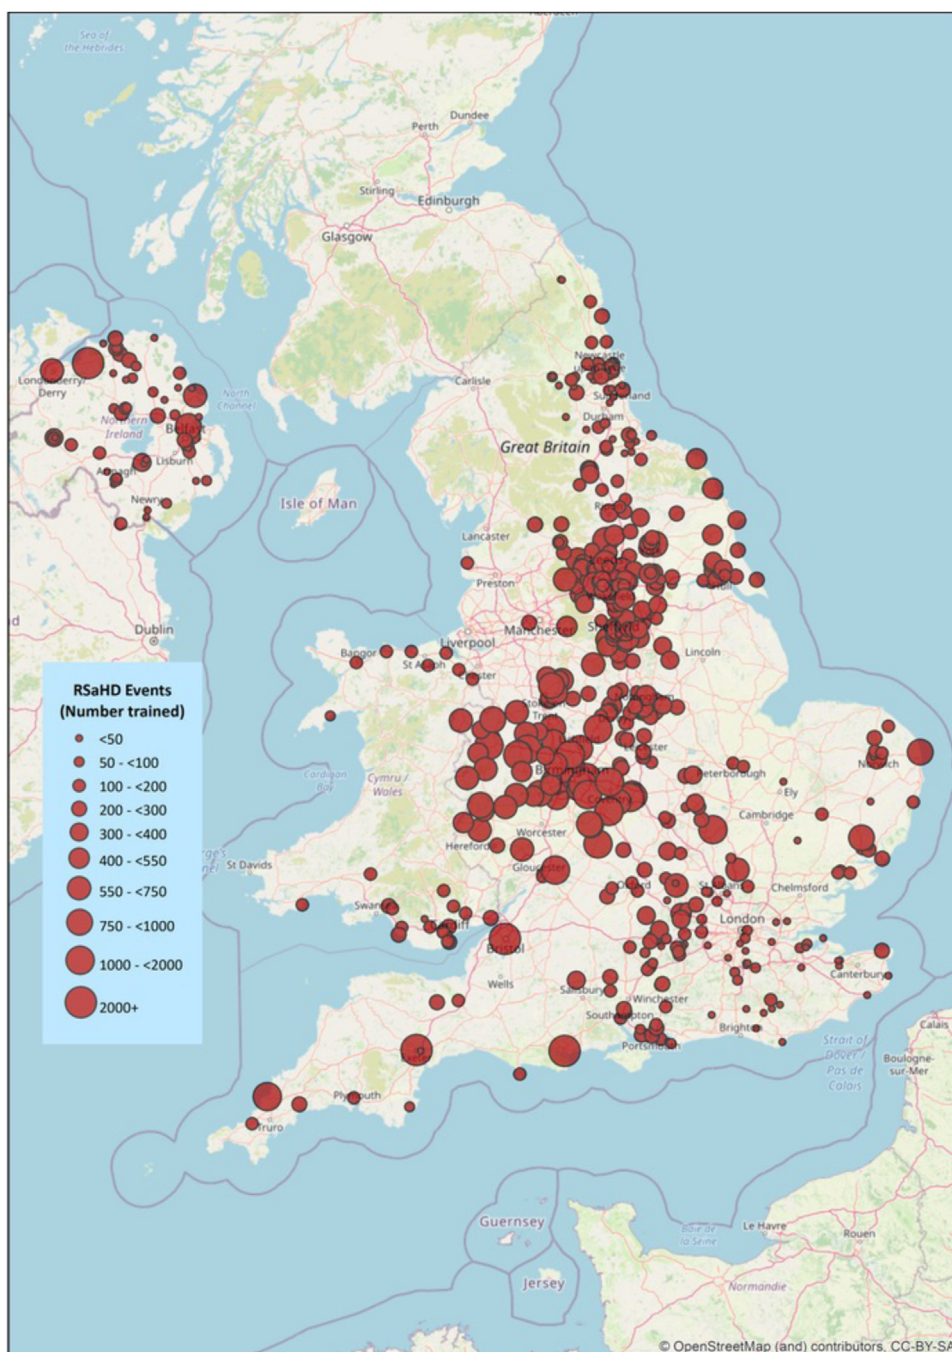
Sea of the Hebrides

Perth
Dundee
Stirling
Edinburgh
Glasgow

Londonderry/ Derry
North Channel
Northern Ireland
Belfast
Lisburn
Armagh
Newry

Newcastle
Sunderland
Carlisle
Durham
Great Britain
Isle of Man
Lancaster
Preston
Dublin
Manchester
Sheffield
Liverpool
Bangor
St Asaph
Lincoln

RSaHD Events (Number trained)
<50
50 - <100
100 - <200
200 - <300
300 - <400
400 - <550
550 - <750
750 - <1000
1000 - <2000
2000+

Cardigan Bay
Cymru / Wales
Birmingham
Leicester
Peterborough
Norwich
Ely
Cambridge
Worcester
Hereford
Gloucester
St Davids
Oxford
Chelmsford
Swansea
Cardiff
London
Bristol
Canterbury
Wells
Salisbury
Winchester
Southampton
Brighton
Portsmouth
Calais
Strait of Dover / Pas de Calais
Boulogne-sur-Mer
Plymouth
Truro
Guernsey
Baie de la Seine
Le Havre
Rouen
Jersey
Normandie

© OpenStreetMap (and) contributors, CC-BY-SA